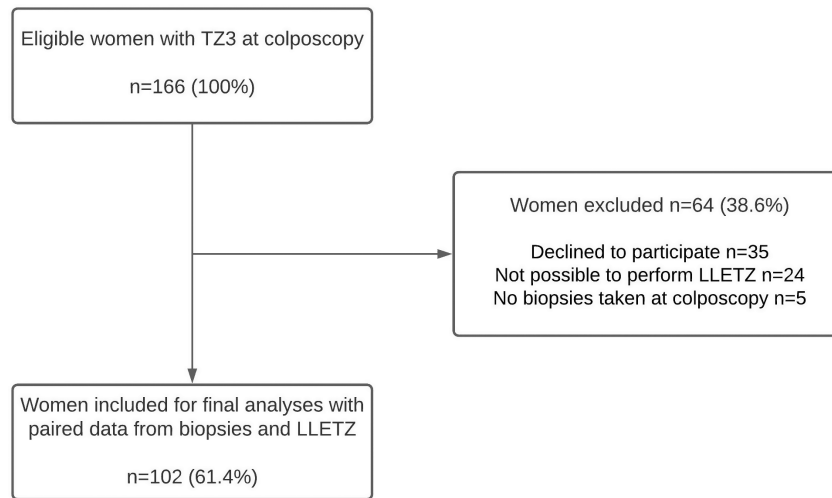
Eligible women with TZ3 at colposcopy

n=166 (100%)

Women excluded n=64 (38.6%)

Declined to participate n=35
Not possible to perform LLETZ n=24
No biopsies taken at colposcopy n=5

Women included for final analyses with paired data from biopsies and LLETZ

n=102 (61.4%)